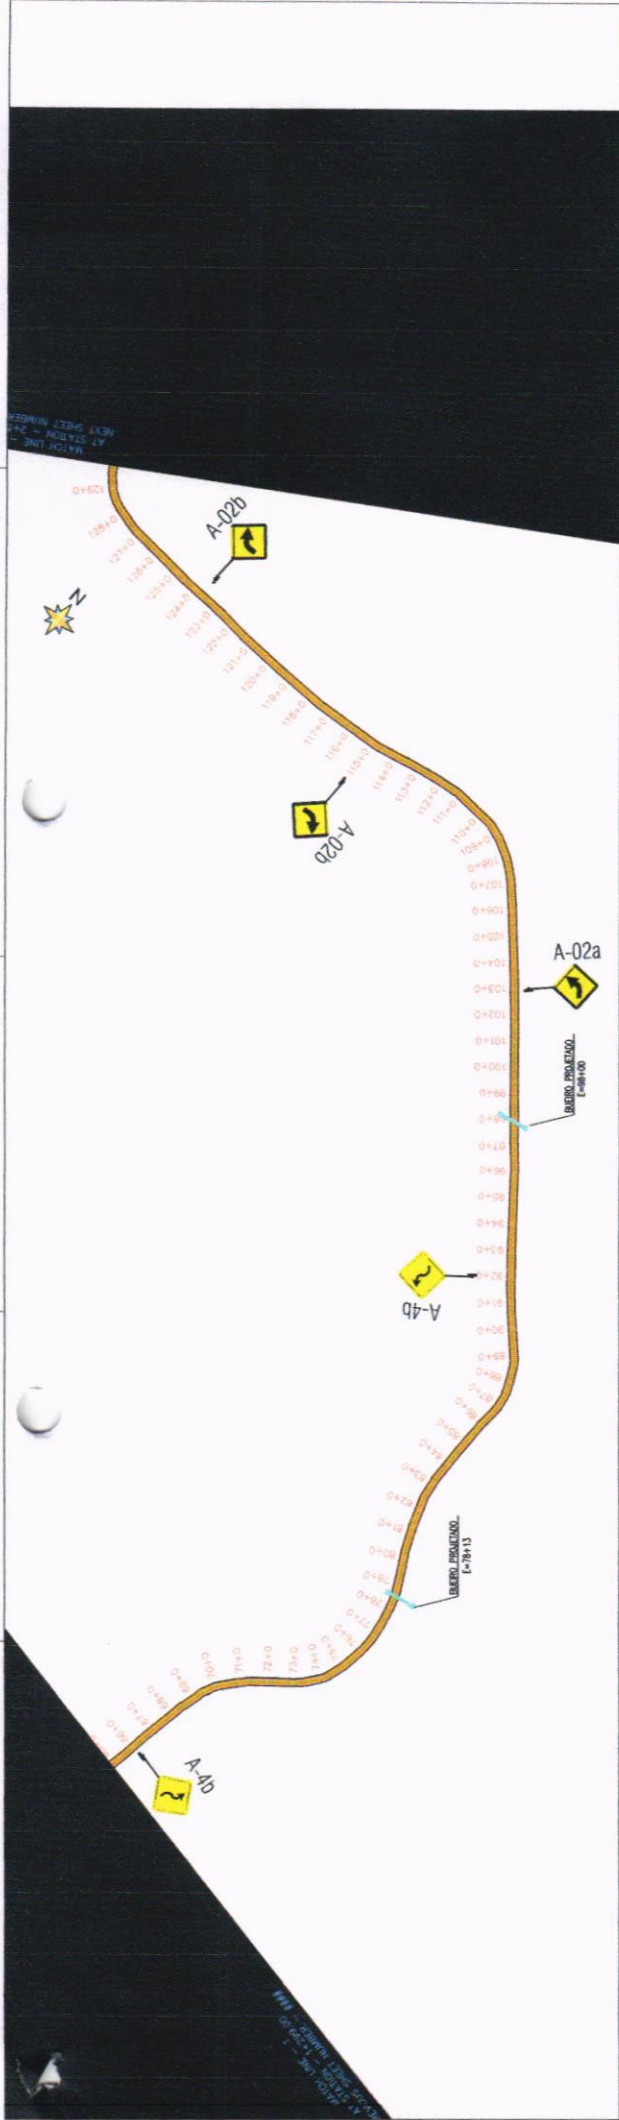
MATCH LINE - 
AT STATION - 2+0
NEXT SHEET NUMBER

N

A-02b

A-02b

A-02a

BUEIRO_PROJETADO
E=98+00

A-4b

BUEIRO_PROJETADO
E=78+13

A-4b

129+0
128+0
127+0
126+0
125+0
124+0
123+0
122+0
121+0
120+0
119+0
118+0
117+0
116+0
115+0
114+0
113+0
112+0
111+0
110+0
109+0
108+0
107+0
106+0
105+0
104+0
103+0
102+0
101+0
100+0
99+0
98+0
97+0
96+0
95+0
94+0
93+0
92+0
91+0
90+0
89+0
88+0
87+0
86+0
85+0
84+0
83+0
82+0
81+0
80+0
79+0
78+0
77+0
76+0
75+0
74+0
73+0
72+0
71+0
70+0
69+0
68+0
67+0
66+0

MATCH LINE
AT STATION - 
PREVIOUS SHEET NUMBER